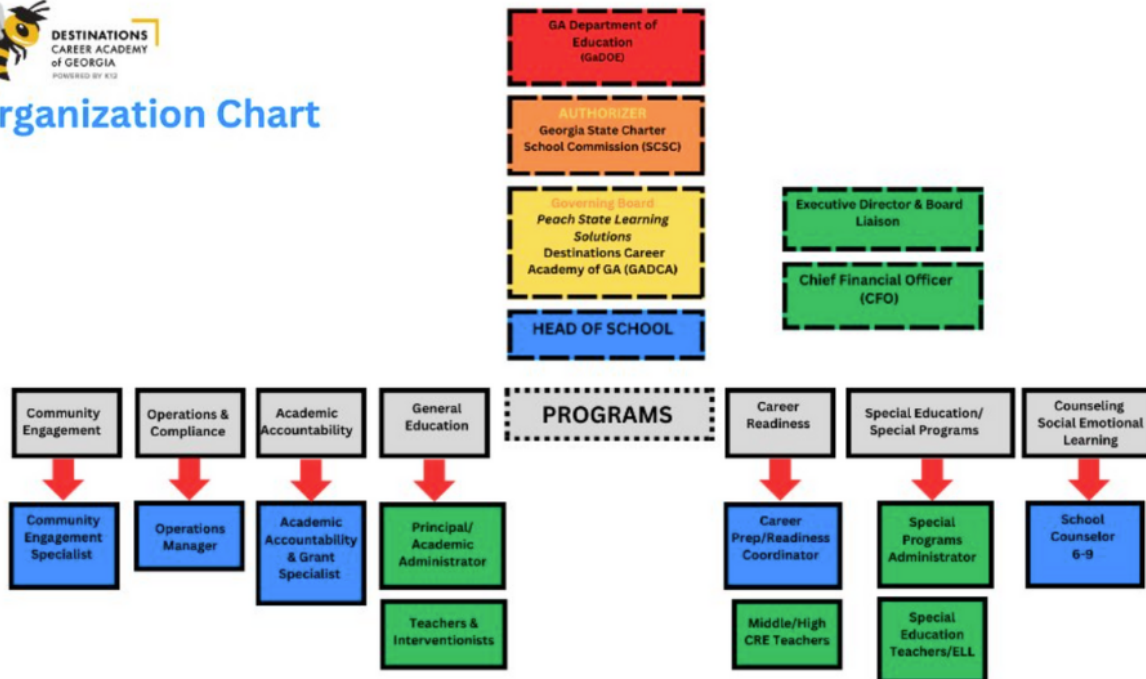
DESTINATIONS CAREER ACADEMY of GEORGIA
POWERED BY K12

rganization Chart

GA Department of Education (GaDOE)

AUTHORIZER
Georgia State Charter School Commission (SCSC)

Governing Board
Peach State Learning Solutions
Destinations Career Academy of GA (GADCA)

HEAD OF SCHOOL

Executive Director & Board Liaison

Chief Financial Officer (CFO)

Community Engagement

Operations & Compliance

Academic Accountability

General Education

PROGRAMS

Career Readiness

Special Education/ Special Programs

Counseling Social Emotional Learning

Community Engagement Specialist

Operations Manager

Academic Accountability & Grant Specialist

Principal/ Academic Administrator

Teachers & Interventionists

Career Prep/Readiness Coordinator

Middle/High CRE Teachers

Special Programs Administrator

Special Education Teachers/ELL

School Counselor 6-9